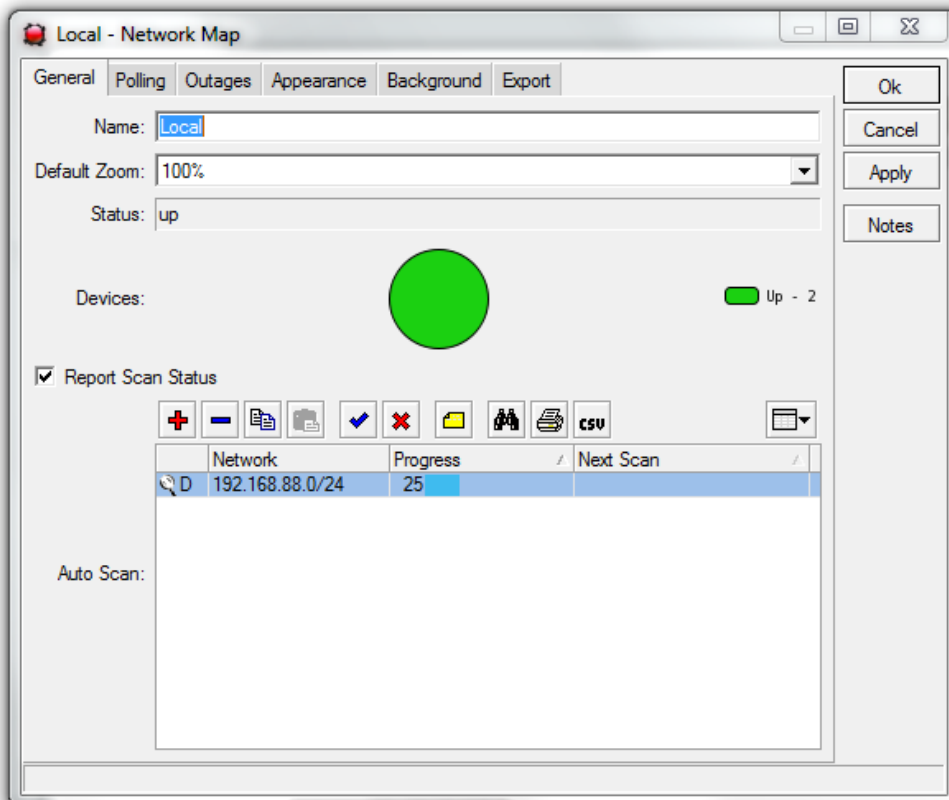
Local - Network Map

General | Polling | Outages | Appearance | Background | Export

Ok
Cancel
Apply
Notes

Name: Local
Default Zoom: 100%
Status: up

Devices:
Up - 2

☑ Report Scan Status

csv

Auto Scan:

| | Network | Progress | Next Scan |
|---|---|---|---|
| D | 192.168.88.0/24 | 25 | |